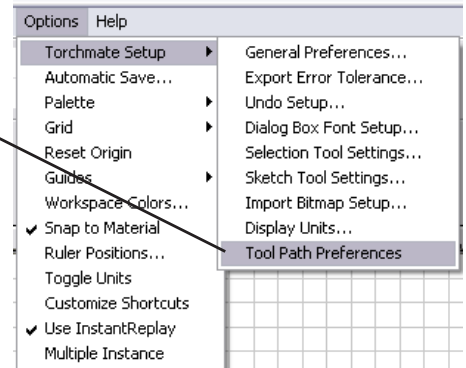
Options Help

Torchmate Setup
Automatic Save...
Palette
Grid
Reset Origin
Guides
Workspace Colors...
✔ Snap to Material
Ruler Positions...
Toggle Units
Customize Shortcuts
✔ Use InstantReplay
Multiple Instance

General Preferences...
Export Error Tolerance...
Undo Setup...
Dialog Box Font Setup...
Selection Tool Settings...
Sketch Tool Settings...
Import Bitmap Setup...
Display Units...
Tool Path Preferences